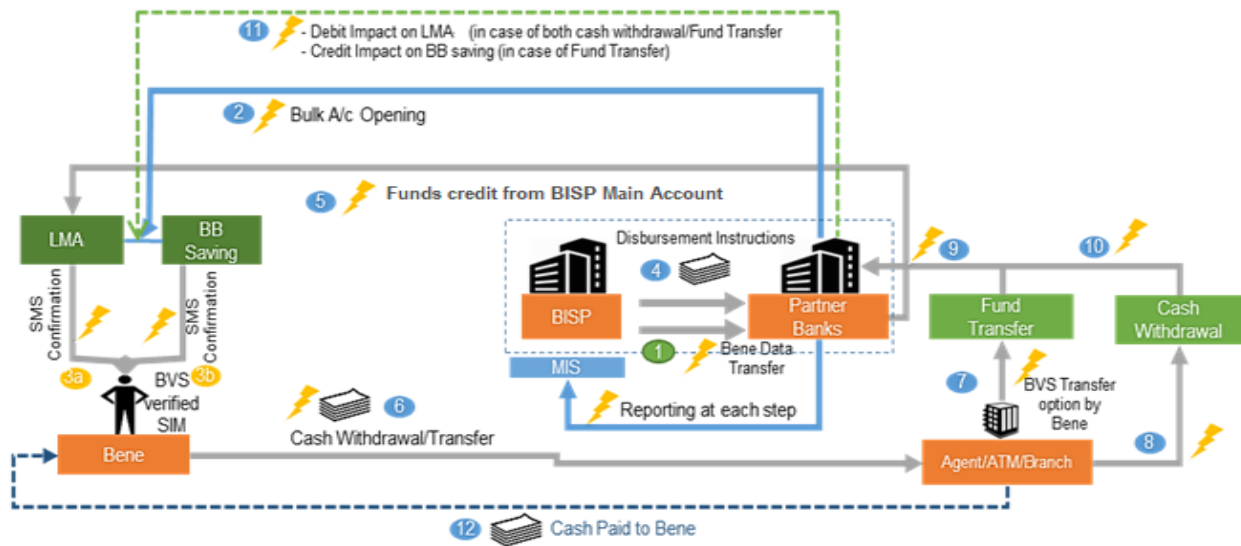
11 - Debit Impact on LMA (in case of both cash withdrawal/Fund Transfer
- Credit Impact on BB saving (in case of Fund Transfer)

2 Bulk A/c Opening

5 Funds credit from BISP Main Account

LMA

BB Saving

Disbursement Instructions

4

BISP

Partner Banks

9

10

Fund Transfer

Cash Withdrawal

SMS Confirmation

SMS Confirmation

3a

3b

BVS verified SIM

1 Bene Data Transfer

MIS

Reporting at each step

6

Cash Withdrawal/Transfer

7

BVS Transfer option by Bene

Bene

8

Agent/ATM/Branch

12 Cash Paid to Bene